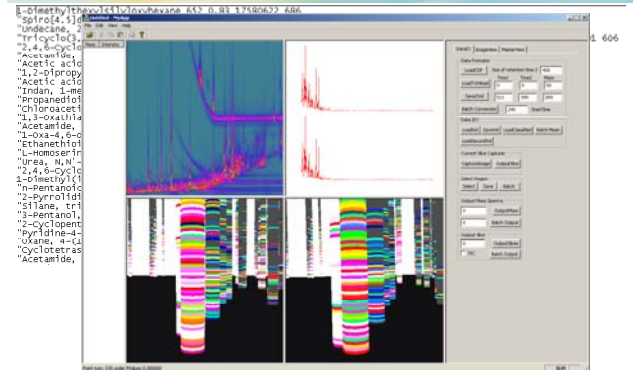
1-Dimethylthexylsilyloxyhexane 652 0.83 17580622 686
"Spiro[4.5]de
"Undecane, 2
"Tricyclo[3.
"2,4,6-Cyclo
"Acetamide,
"Acetic acid
"1,2-Dipropy
"Acetic acid
"Indan, 1-me
"Propanedioi
"Chloroaceti
"1,3-Oxathia
"Acetamide,
"Ethanethioi
"L-Homoserin
"Urea, N,N'-
"2,4,6-Cyclo
"1-Oxa-4,6-d
"1-Dimethyl(
"n-Pentanoic
"2-Pyrrolidi
"Silane, tri
"3-Pentanol,
"2-Cyclopent
"Pyridine-4-
"Oxane, 4-Cy
"Cyclotetras
"Acetamide,

1 606

Untitled - MyApp
File Edit View Help
Data1 Integration Masterview
Data Formation
LoadCDF
Size of retention time 2
400
LoadTxtResult
Time1
Time2
Mass
0
0
300
SaveTxt
3111
500
300
Batch Conversion
200
StartTime
Data 2D
LoadImi
Save Imi
LoadClassified
Batch Mean
LoadSecondDir
Current Slice Capture
CaptureImage
OutputSlice
Select Region
Select
Save
Batch
Output Mass Spectra
0
OutputMass
0
Batch Output
Output Slice
0
OutputSlice
TIC
Batch Output
Point num: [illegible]
SUM